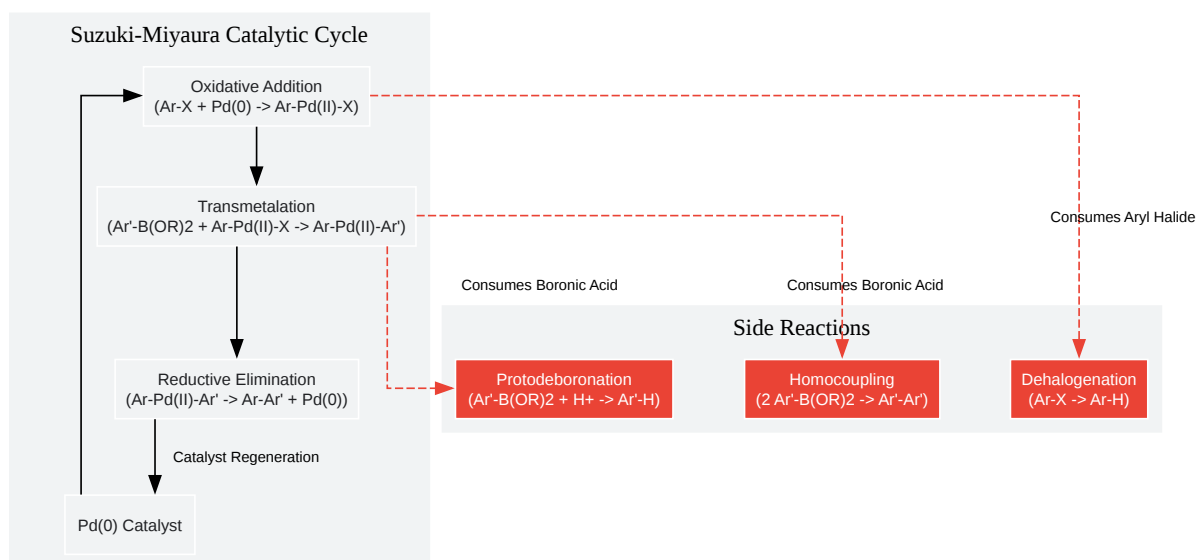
Suzuki-Miyaura Catalytic Cycle

Oxidative Addition
(Ar-X + Pd(0) -> Ar-Pd(II)-X)

Transmetalation
(Ar'-B(OR)2 + Ar-Pd(II)-X -> Ar-Pd(II)-Ar')

Reductive Elimination
(Ar-Pd(II)-Ar' -> Ar-Ar' + Pd(0))

Catalyst Regeneration

Pd(0) Catalyst

Consumes Aryl Halide

Consumes Boronic Acid

Consumes Boronic Acid

Side Reactions

Protodeboronation
(Ar'-B(OR)2 + H+ -> Ar'-H)

Homocoupling
(2 Ar'-B(OR)2 -> Ar'-Ar')

Dehalogenation
(Ar-X -> Ar-H)